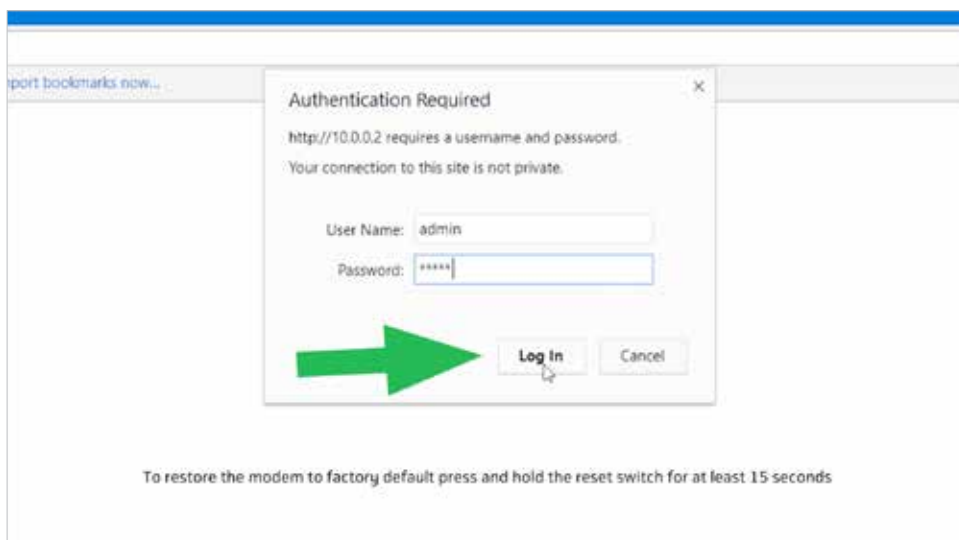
nport bookmarks now...

Authentication Required

×

http://10.0.0.2 requires a username and password.

Your connection to this site is not private.

User Name: admin

Password: •••••

Log In

Cancel

To restore the modem to factory default press and hold the reset switch for at least 15 seconds